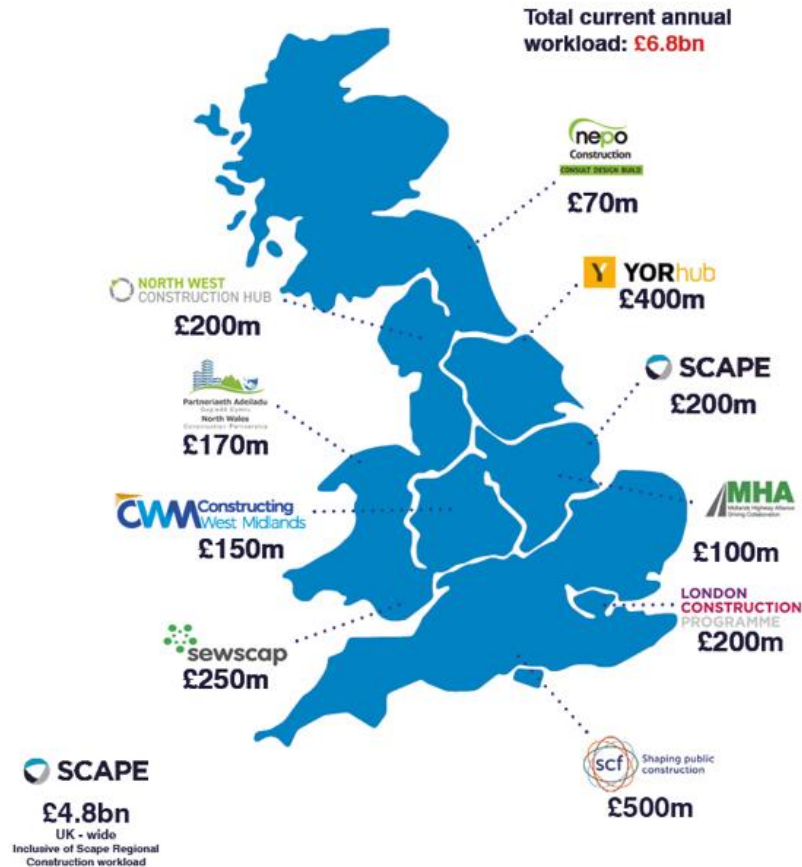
Total current annual workload: £6.8bn

nepo Construction
CONSULT DESIGN BUILD
£70m

Y YORhub
£400m

NORTH WEST CONSTRUCTION HUB
£200m

SCAPE
£200m

Partneriaeth Adeiladu Gogledd Cymru
North Wales Construction Partnership
£170m

MHA
Midlands Highway Alliance Driving Collaboration
£100m

CWM Constructing West Midlands
£150m

LONDON CONSTRUCTION PROGRAMME
£200m

sewscap
£250m

SCAPE
£4.8bn
UK - wide
Inclusive of Scape Regional Construction workload

scf Shaping public construction
£500m